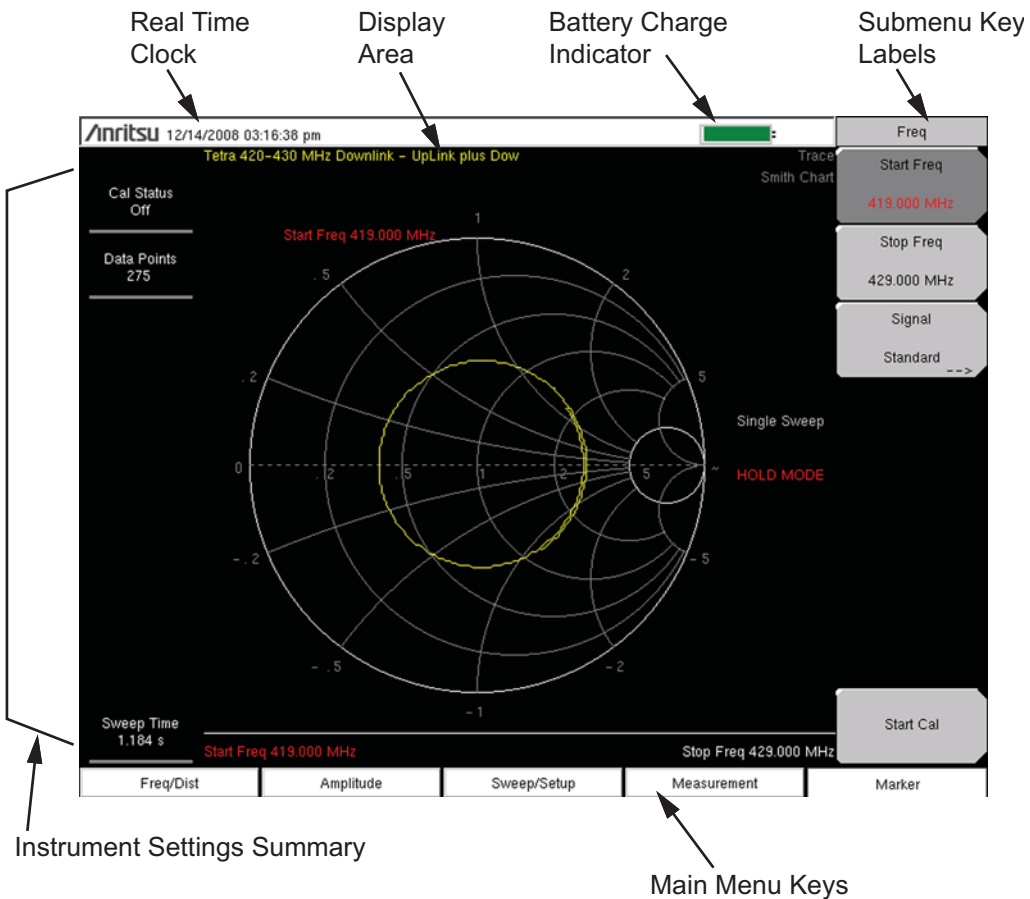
Real Time Clock

Display Area

Battery Charge Indicator

Submenu Key Labels

Anritsu 12/14/2008 03:16:38 pm

Freq

Tetra 420-430 MHz Downlink - UpLink plus Dow

Trace
Smith Chart

Cal Status
Off

Data Points
275

Start Freq 419.000 MHz

1

.5

2

.2

5

0

.2

.5

1

2

5

~

-.2

-5

-.5

-2

-1

Single Sweep

HOLD MODE

Start Freq
419.000 MHz

Stop Freq
429.000 MHz

Signal
Standard -->

Start Cal

Sweep Time
1.184 s

Start Freq 419.000 MHz

Stop Freq 429.000 MHz

Freq/Dist | Amplitude | Sweep/Setup | Measurement | Marker

Instrument Settings Summary

Main Menu Keys